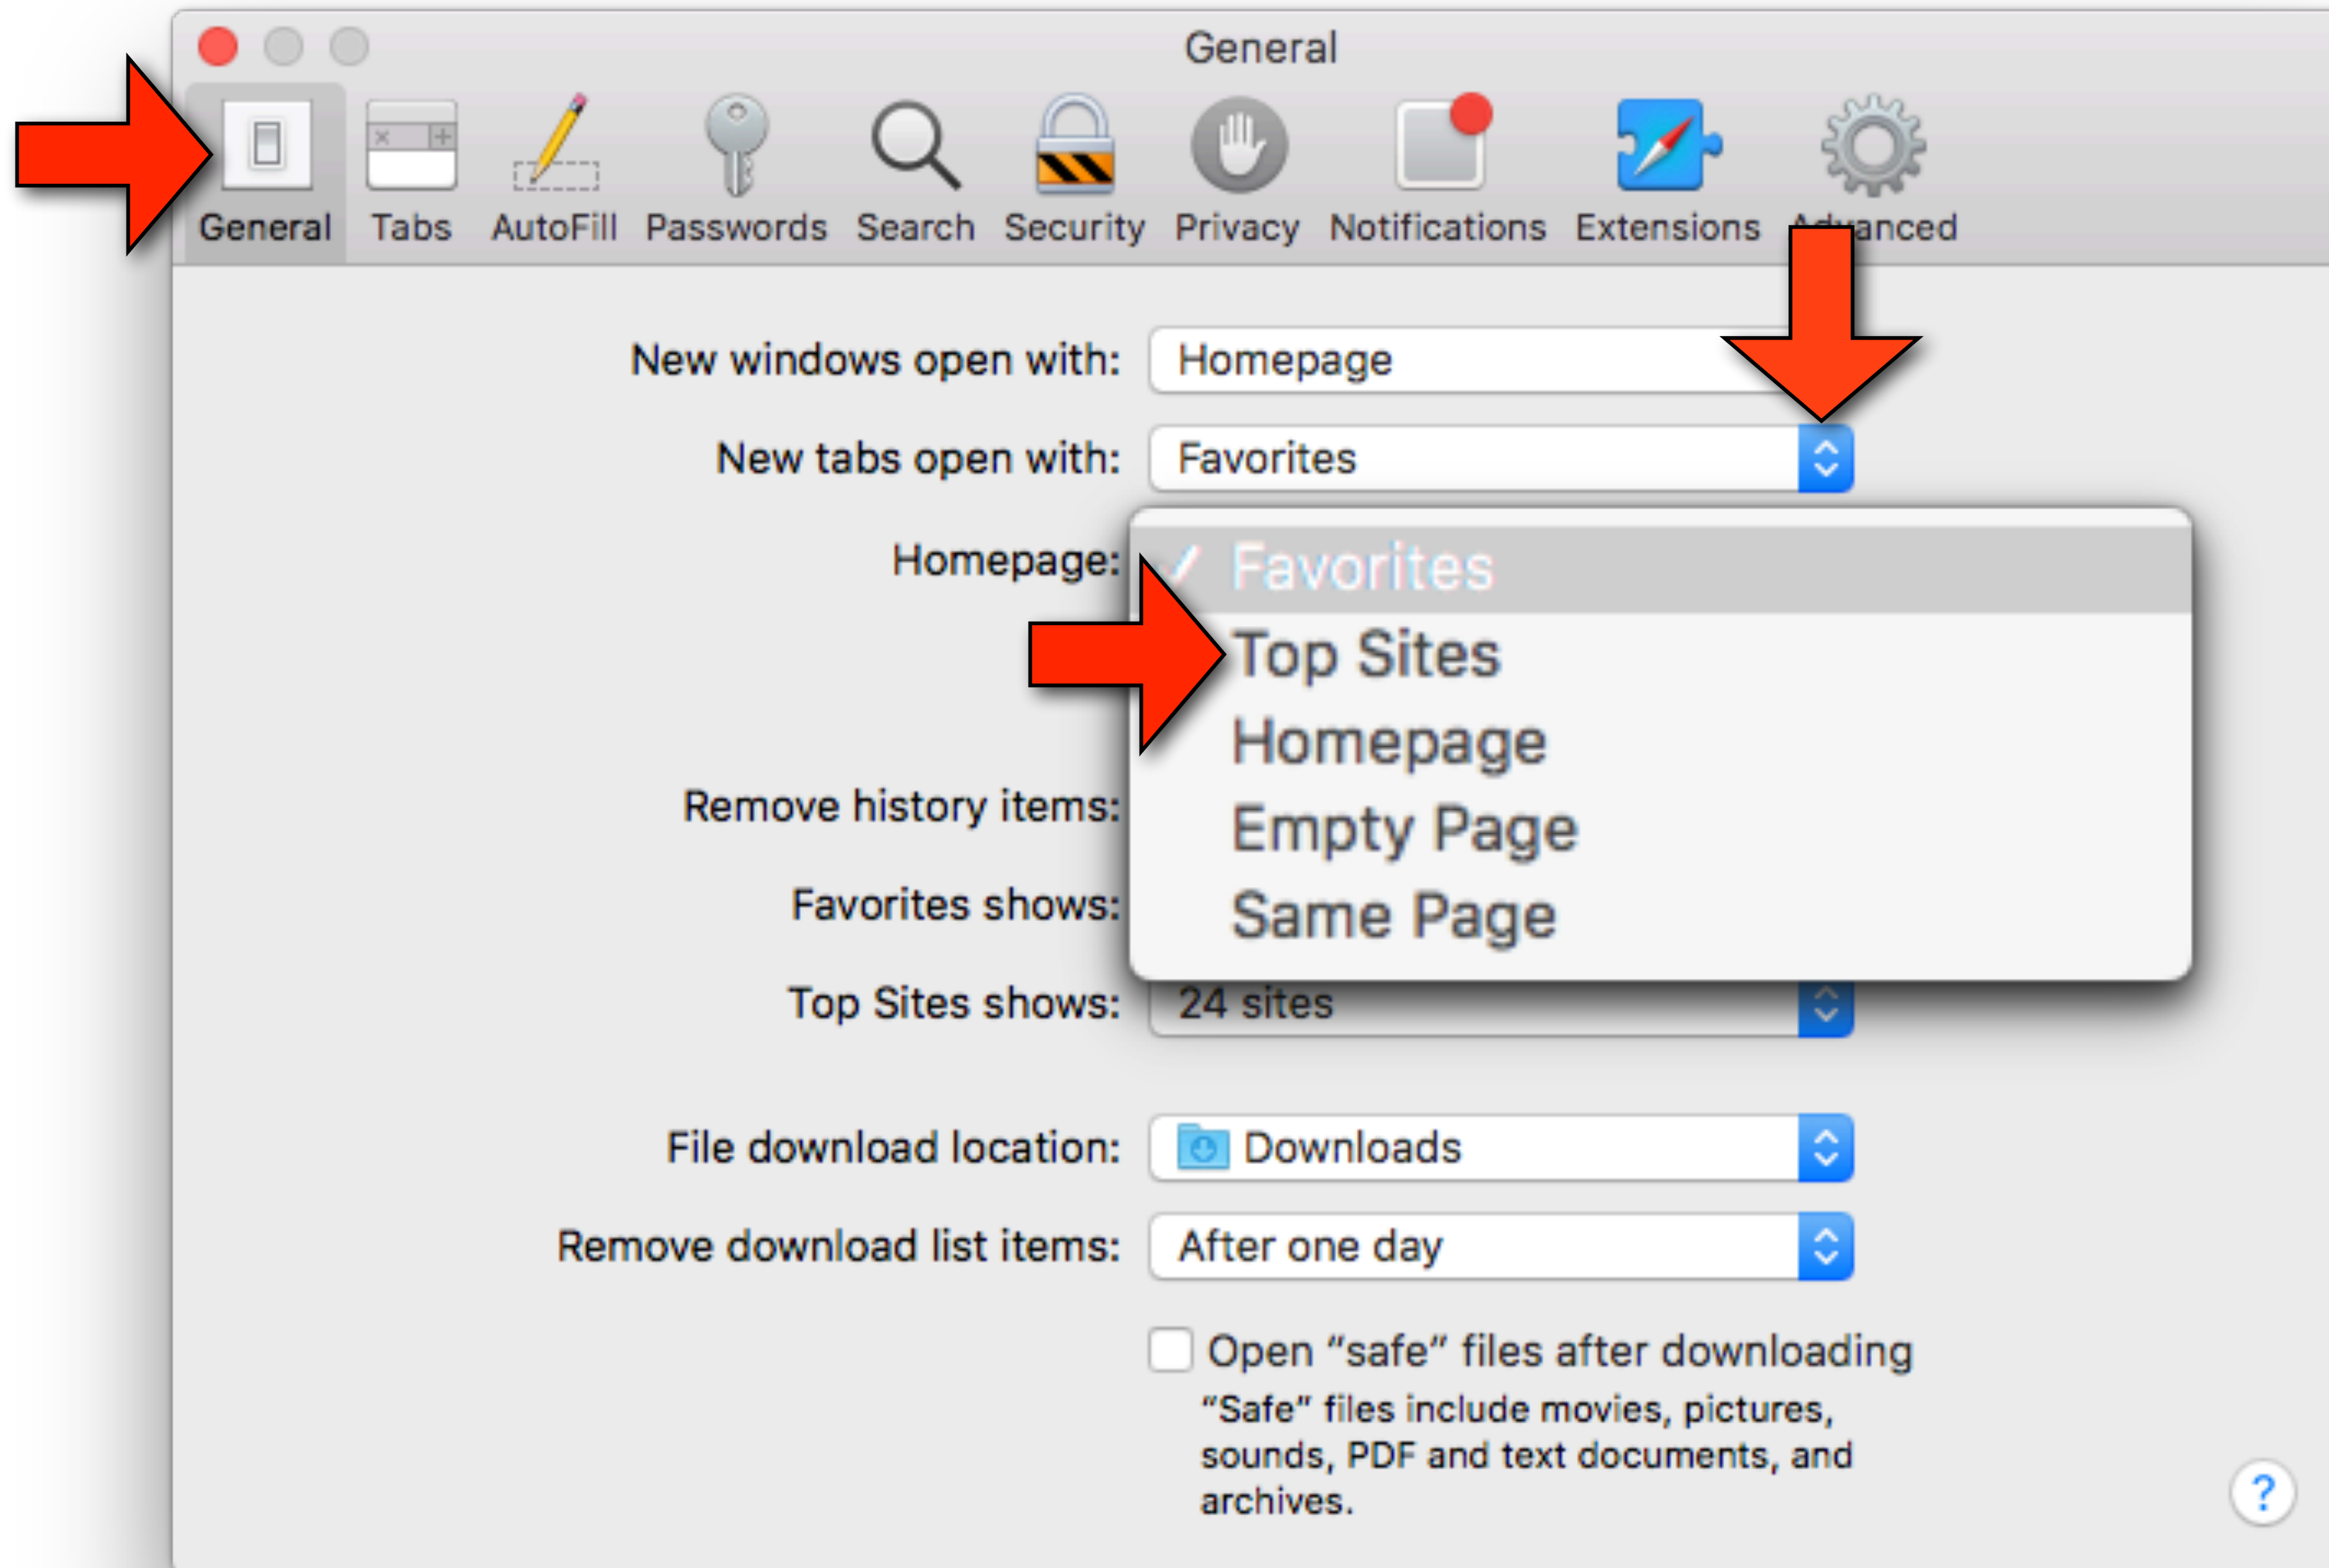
General

General Tabs AutoFill Passwords Search Security Privacy Notifications Extensions Advanced

New windows open with: Homepage

New tabs open with: Favorites

Homepage:

✓ Favorites
Top Sites
Homepage
Empty Page
Same Page

Remove history items:

Favorites shows:

Top Sites shows: 24 sites

File download location: Downloads

Remove download list items: After one day

Open “safe” files after downloading
“Safe” files include movies, pictures, sounds, PDF and text documents, and archives.

?